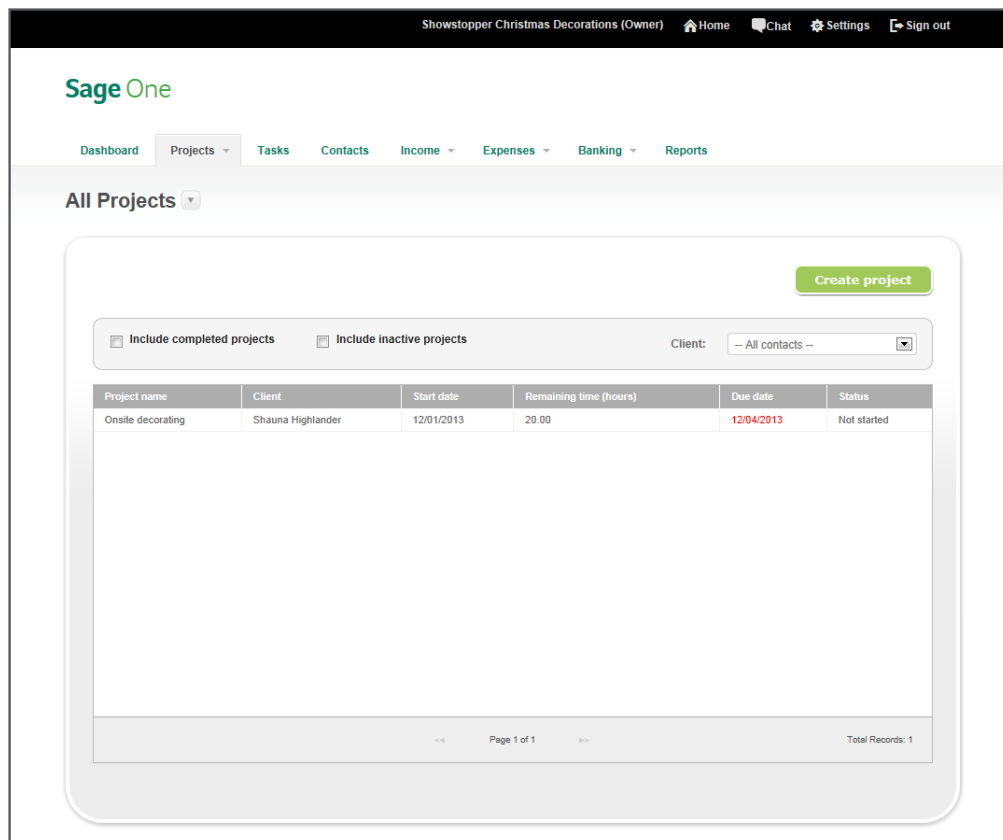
Showstopper Christmas Decorations (Owner) Home Chat Settings Sign out

Sage One

Dashboard Projects Tasks Contacts Income Expenses Banking Reports

All Projects

Create project

Include completed projects Include inactive projects Client: -- All contacts --

| Project name | Client | Start date | Remaining time (hours) | Due date | Status |
|---|---|---|---|---|---|
| Onsite decorating | Shauna Highlander | 12/01/2013 | 20.00 | 12/04/2013 | Not started |

<< Page 1 of 1 >> Total Records: 1